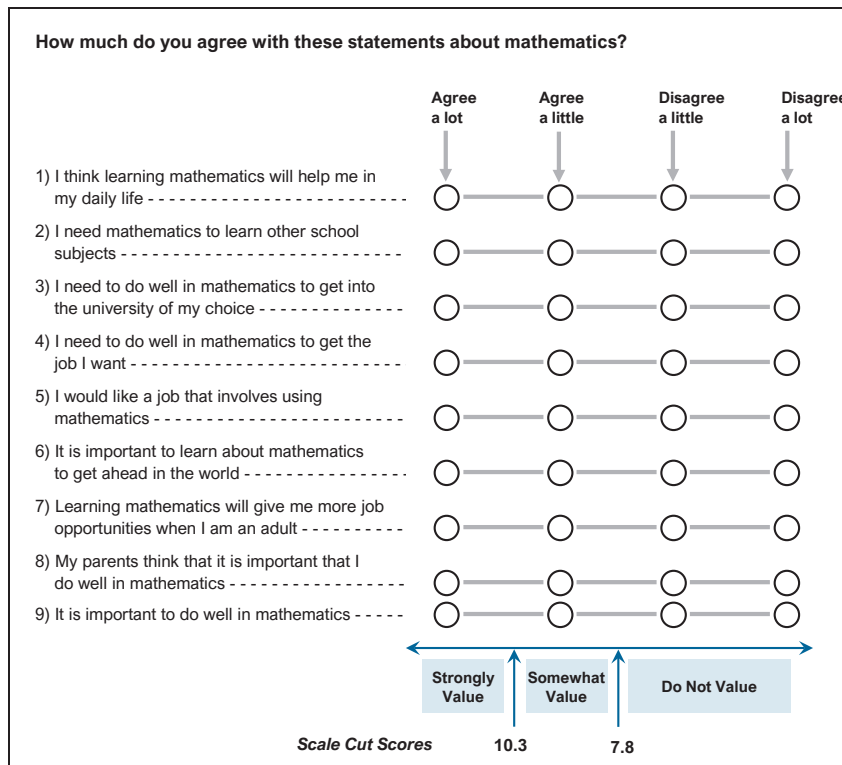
How much do you agree with these statements about mathematics?

| | Agree a lot | Agree a little | Disagree a little | Disagree a lot |
|---|---|---|---|---|
| 1) I think learning mathematics will help me in my daily life | | | | |
| 2) I need mathematics to learn other school subjects | | | | |
| 3) I need to do well in mathematics to get into the university of my choice | | | | |
| 4) I need to do well in mathematics to get the job I want | | | | |
| 5) I would like a job that involves using mathematics | | | | |
| 6) It is important to learn about mathematics to get ahead in the world | | | | |
| 7) Learning mathematics will give me more job opportunities when I am an adult | | | | |
| 8) My parents think that it is important that I do well in mathematics | | | | |
| 9) It is important to do well in mathematics | | | | |

Strongly Value

Somewhat Value

Do Not Value

Scale Cut Scores 10.3 7.8